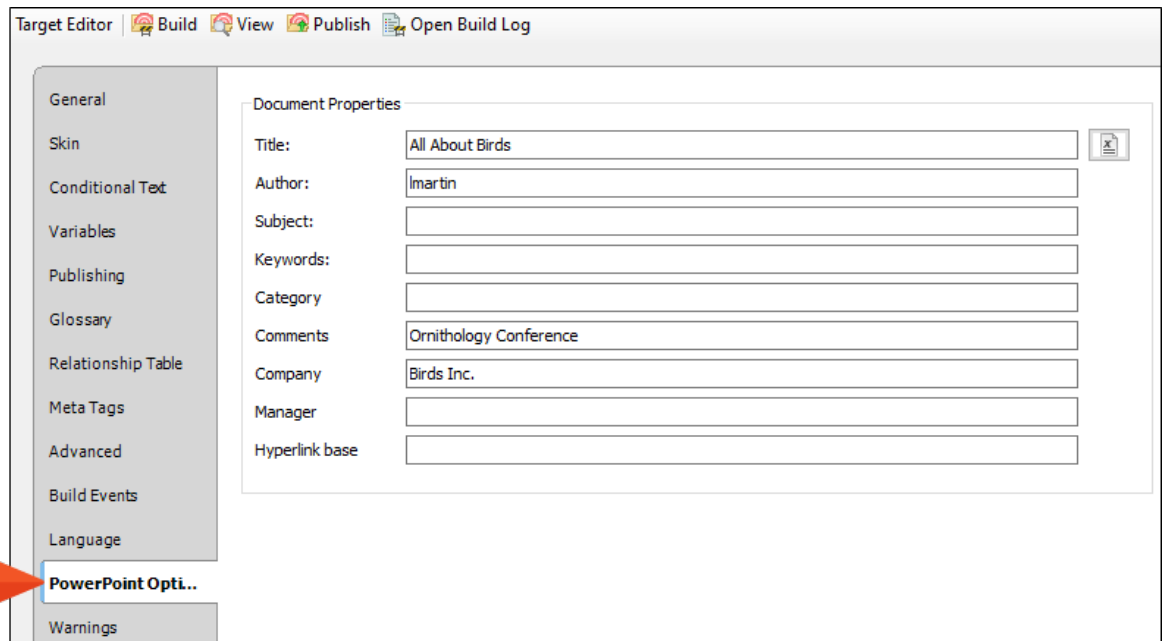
Target Editor | Build View Publish Open Build Log

General
Skin
Conditional Text
Variables
Publishing
Glossary
Relationship Table
Meta Tags
Advanced
Build Events
Language
PowerPoint Opti...
Warnings

Document Properties

Title: All About Birds
Author: lmartin
Subject:
Keywords:
Category
Comments Ornithology Conference
Company Birds Inc.
Manager
Hyperlink base